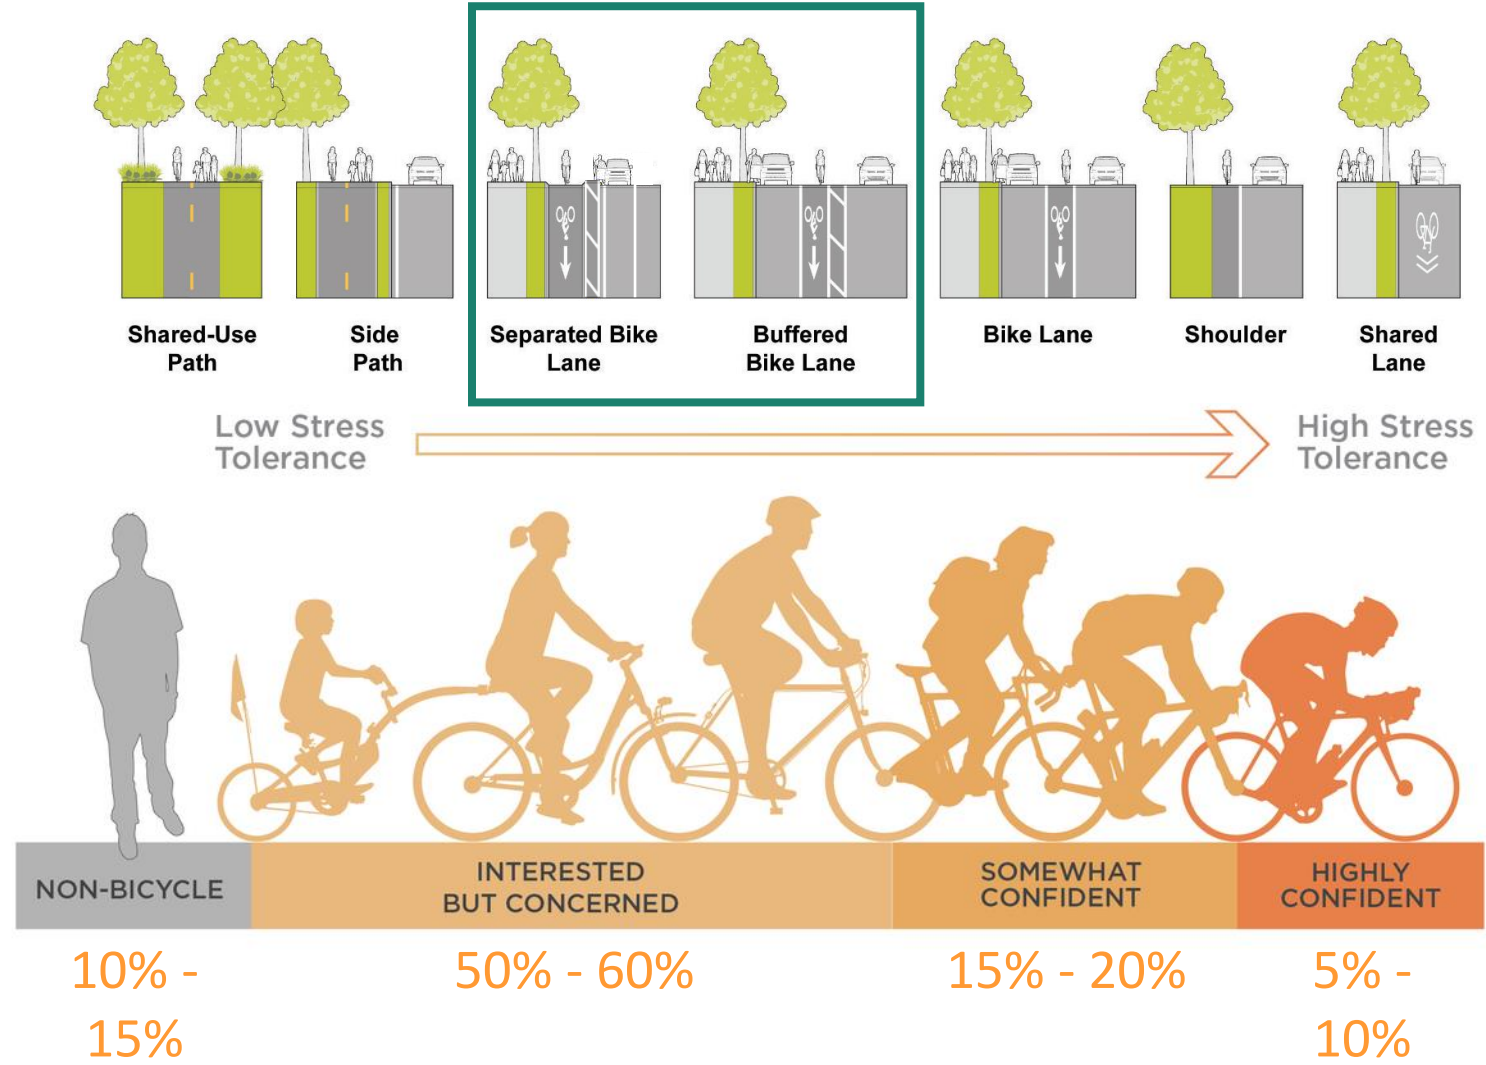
Shared-Use Path

Side Path

Separated Bike Lane

Buffered Bike Lane

Bike Lane

Shoulder

Shared Lane

Low Stress Tolerance

High Stress Tolerance

NON-BICYCLE

INTERESTED BUT CONCERNED

SOMEWHAT CONFIDENT

HIGHLY CONFIDENT

10% - 15%

50% - 60%

15% - 20%

5% - 10%